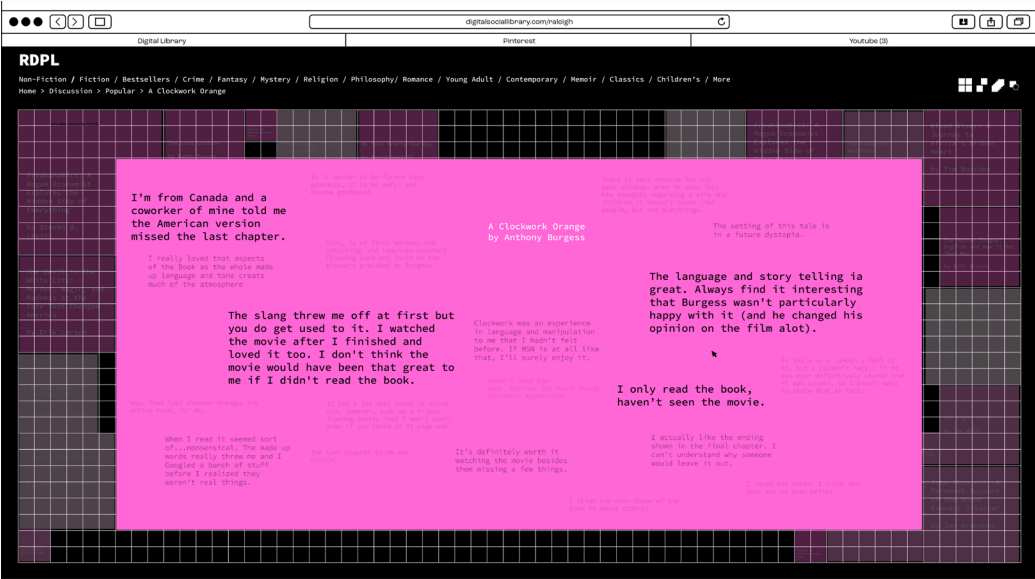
digitalsociallibrary.com/raleigh

Digital Library
Pinterest
Youtube (3)

RDPL

Non-Fiction / Fiction / Bestsellers / Crime / Fantasy / Mystery / Religion / Philosophy/ Romance / Young Adult / Contemporary / Memoir / Classics / Children's / More
Home > Discussion > Popular > A Clockwork Orange

I'm from Canada and a coworker of mine told me the American version missed the last chapter.

A Clockwork Orange
by Anthony Burgess

The setting of this tale is in a future dystopia.

I really loved that aspects of the Book as the whole made up language and tone creats much of the atmosphere

The language and story telling ia great. Always find it interesting that Burgess wasn't particularly happy with it (and he changed his opinion on the film alot).

The slang threw me off at first but you do get used to it. I watched the movie after I finished and loved it too. I don't think the movie would have been that great to me if I didn't read the book.

Clockwork was an experience in language and manipulation to me that I hadn't felt before. If MSN is at all like that, I'll surely enjoy it.

I only read the book, haven't seen the movie.

When I read it seemed sort of...nonsensical. The made up words really threw me and I Googled a bunch of stuff before I realized they weren't real things.

It's definitely worth it watching the movie besides them missing a few things.

I actually like the ending shown in the final chapter. I can't understand why someone would leave it out.